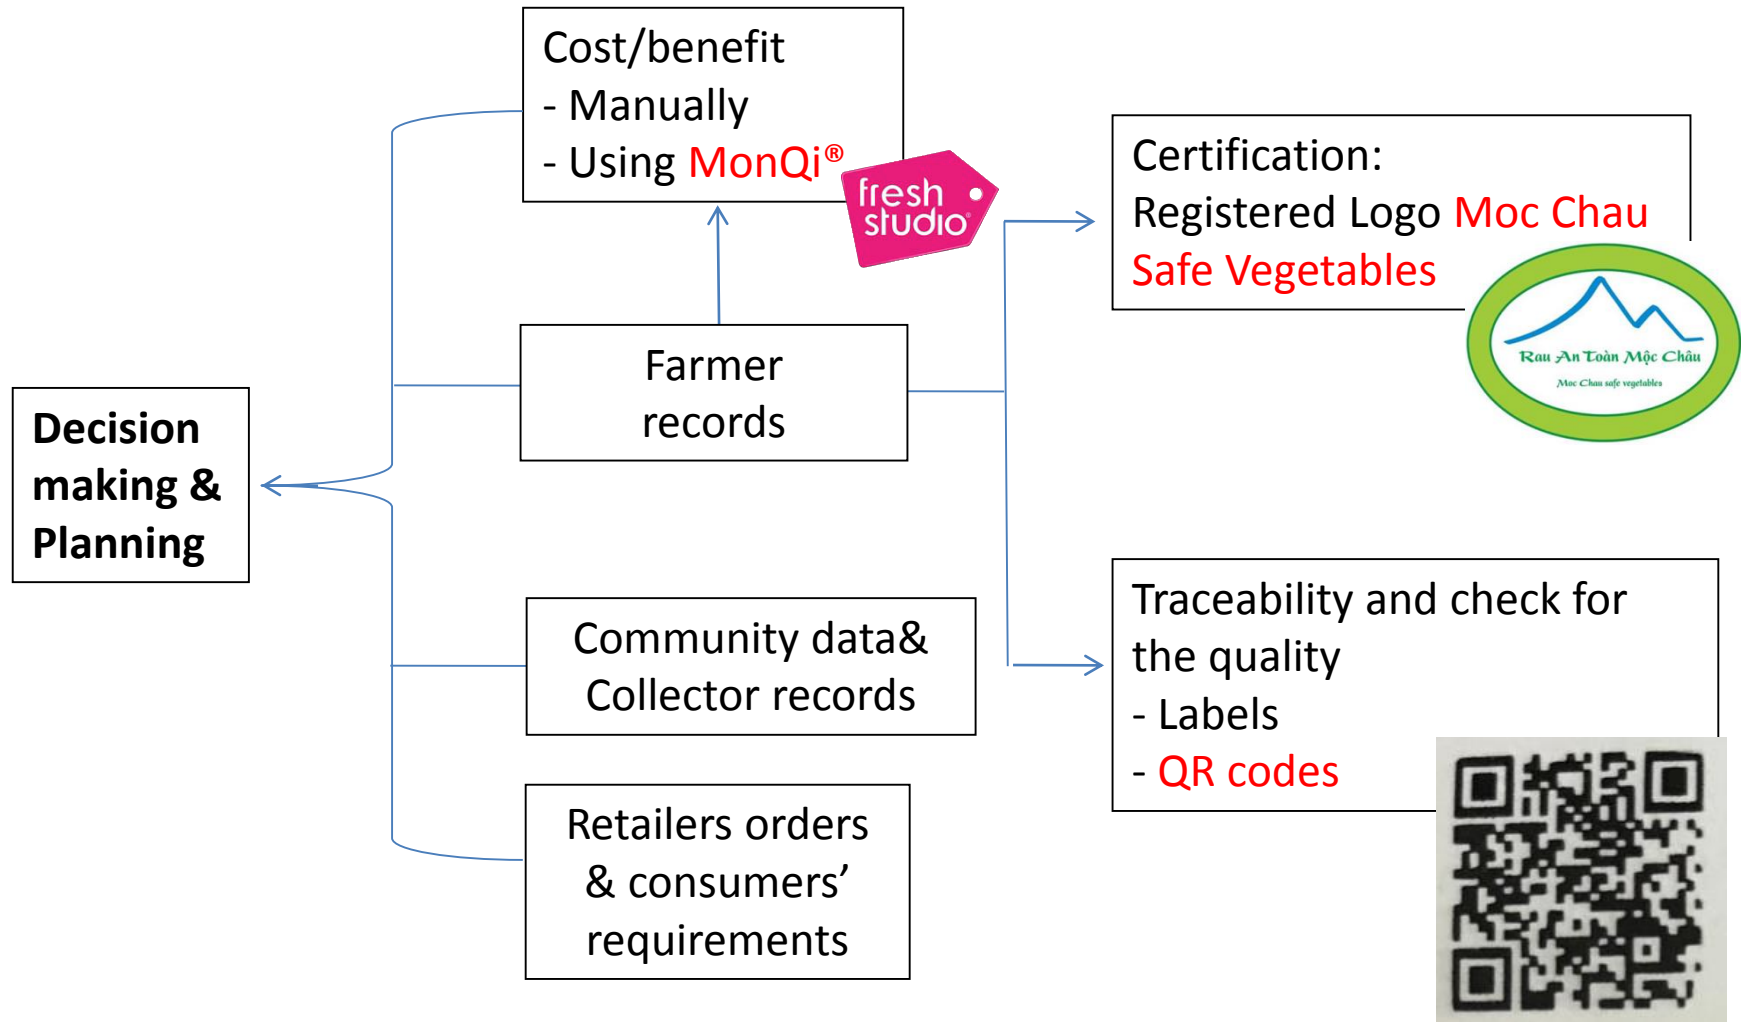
Cost/benefit
- Manually
- Using MonQi®

fresh studio

Certification:
Registered Logo Moc Chau Safe Vegetables

Rau An Toàn Mộc Châu
Moc Chau safe vegetables

Farmer records

Decision making & Planning

Traceability and check for the quality
- Labels
- QR codes

Community data& Collector records

Retailers orders & consumers' requirements